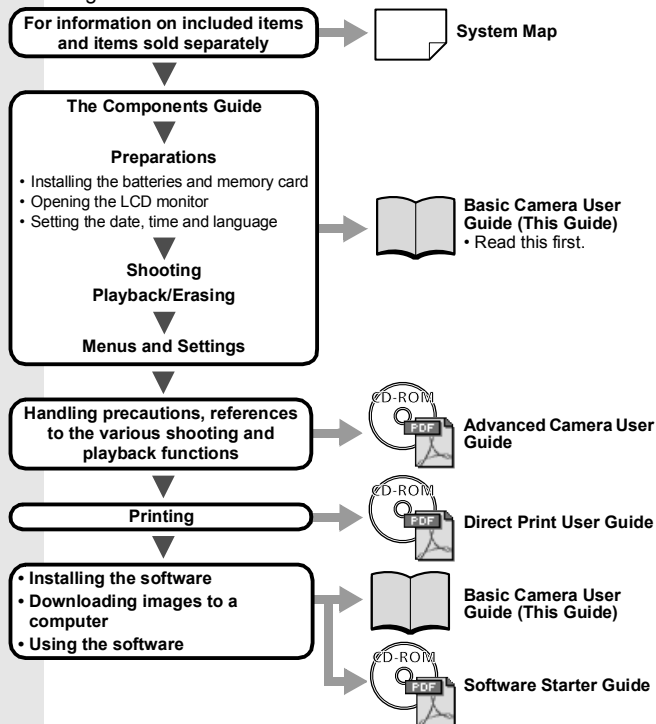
For information on included items and items sold separately

System Map

The Components Guide

Preparations

• Installing the batteries and memory card
• Opening the LCD monitor
• Setting the date, time and language

Shooting

Playback/Erasing

Menus and Settings

Basic Camera User Guide (This Guide)
• Read this first.

Handling precautions, references to the various shooting and playback functions

CD-ROM

PDF

Advanced Camera User Guide

Printing

CD-ROM

PDF

Direct Print User Guide

• Installing the software
• Downloading images to a computer
• Using the software

Basic Camera User Guide (This Guide)

CD-ROM

PDF

Software Starter Guide